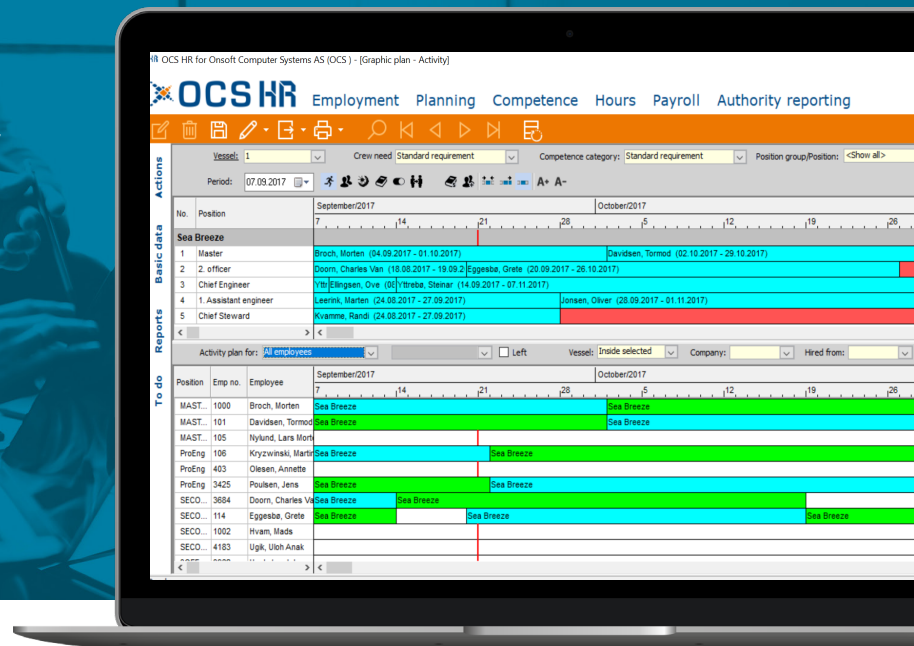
OCS HR for Onsoft Computer Systems AS (OCS ) - [Graphic plan - Activity]

OCS HR Employment Planning Competence Hours Payroll Authority reporting

Actions
Basic data
Reports
To do

Vessel: 1 Crew need Standard requirement Competence category: Standard requirement Position group/Position: <Show all>

Period: 07.09.2017

A+ A-

| No. | Position | September/2017 7 14 21 28 October/2017 5 12 19 26 |
|---|---|---|
| Sea Breeze | | |
| 1 | Master | Broch, Morten (04.09.2017 - 01.10.2017) Davidsen, Tormod (02.10.2017 - 29.10.2017) |
| 2 | 2. officer | Doorn, Charles Van (18.08.2017 - 19.09.2 Eggesbø, Grete (20.09.2017 - 26.10.2017) |
| 3 | Chief Engineer | Yttr Ellingsen, Ove (0 Yttrebø, Steinar (14.09.2017 - 07.11.2017) |
| 4 | 1. Assistant engineer | Leerink, Marten (24.08.2017 - 27.09.2017) Jonsen, Oliver (28.09.2017 - 01.11.2017) |
| 5 | Chief Steward | Kvamme, Randi (24.08.2017 - 27.09.2017) |

Activity plan for: All employees Left Vessel: Inside selected Company: Hired from:

| Position | Emp no. | Employee | September/2017 7 14 21 28 October/2017 5 12 19 26 |
|---|---|---|---|
| MAST... | 1000 | Broch, Morten | Sea Breeze Sea Breeze |
| MAST... | 101 | Davidsen, Tormod | Sea Breeze Sea Breeze |
| MAST... | 105 | Nylund, Lars Mort | |
| ProEng | 106 | Kryzwinski, Martin | Sea Breeze Sea Breeze |
| ProEng | 403 | Olesen, Annette | |
| ProEng | 3425 | Poulsen, Jens | Sea Breeze Sea Breeze |
| SECO... | 3684 | Doorn, Charles Va | Sea Breeze Sea Breeze |
| SECO... | 114 | Eggesbø, Grete | Sea Breeze Sea Breeze Sea Breeze |
| SECO... | 1002 | Hvam, Mads | |
| SECO... | 4183 | Ugik, Uloh Anak | |